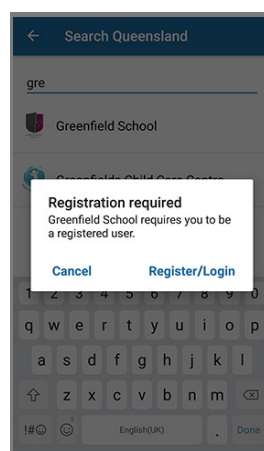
Search Queensland

gre

Greenfield School

Greenfields Child Care Centre

Registration required

Greenfield School requires you to be a registered user.

Cancel

Register/Login

1 2 3 4 5 6 7 8 9 0

q w e r t y u i o p

a s d f g h j k l

z x c v b n m

!#☺

English(UK)

.

Done